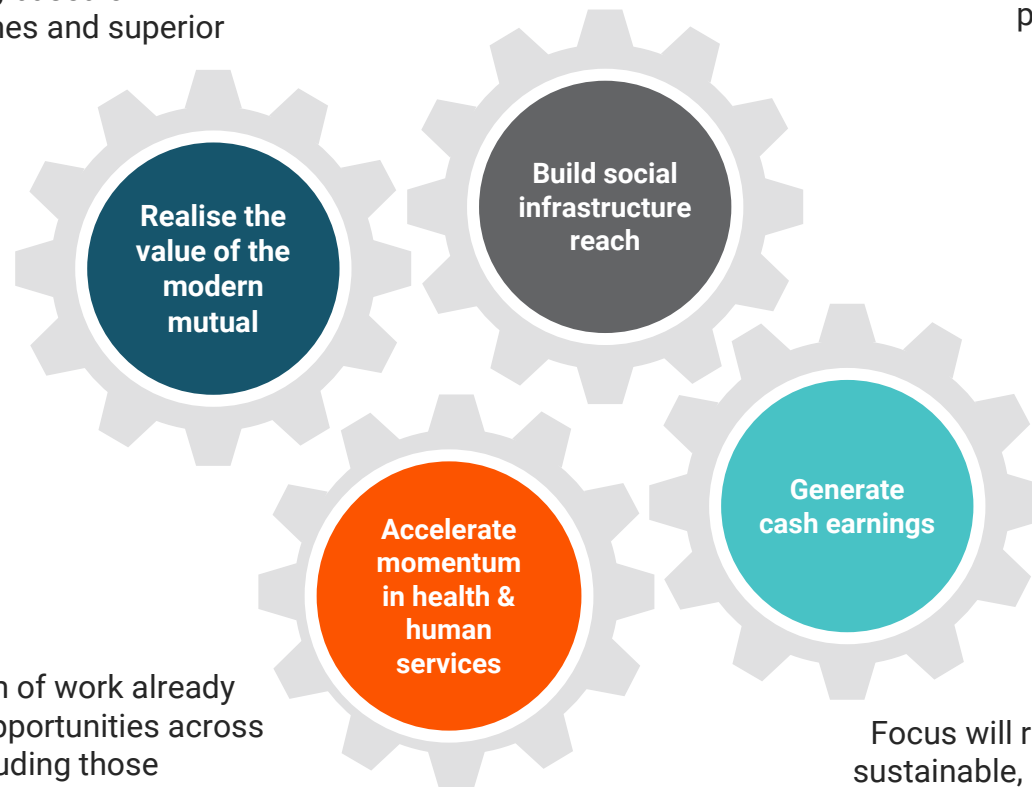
nes and superior

p

Realise the value of the modern mutual

Build social infrastructure reach

Generate cash earnings

Accelerate momentum in health & human services

n of work already
pportunities across
uding those

Focus will r
sustainable,